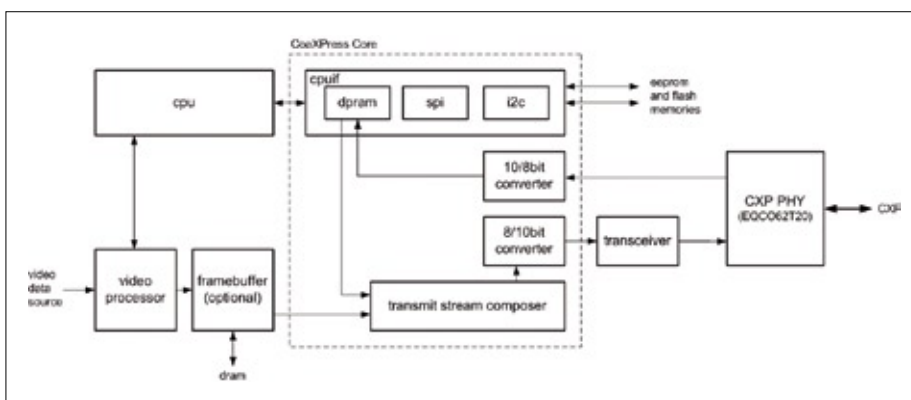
CoaXPress Core

cpu

cpuif

dpram

spi

i2c

eeprom and flash memories

10/8bit converter

CXP PHY (EQCO62T20)

CXP

8/10bit converter

transceiver

video data source

video processor

framebuffer (optional)

transmit stream composer

dram